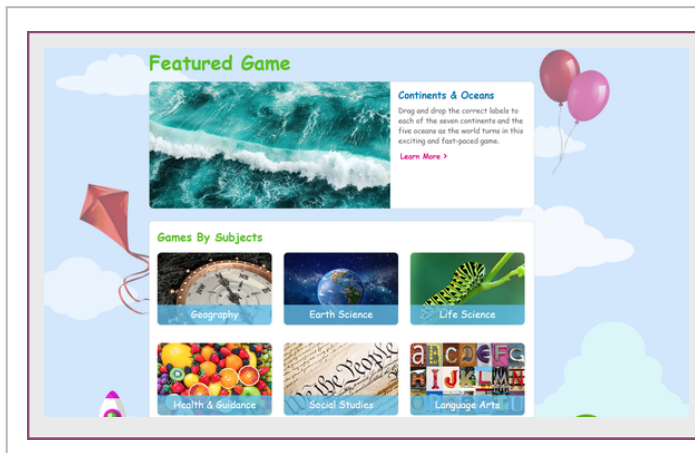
Featured Game

Continents & Oceans

Drag and drop the correct labels to each of the seven continents and the five oceans as the world turns in this exciting and fast-paced game.

Learn More >

Games By Subjects

Geography

Earth Science

Life Science

Health & Guidance

Social Studies

Language Arts